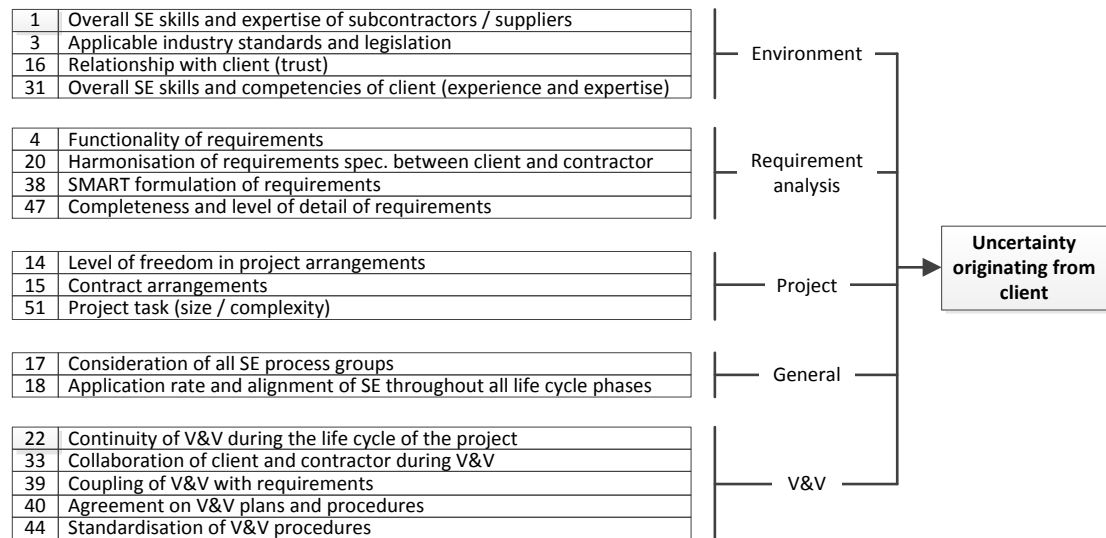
| 1 | Overall SE skills and expertise of subcontractors / suppliers |
|---|---|
| 3 | Applicable industry standards and legislation |
| 16 | Relationship with client (trust) |
| 31 | Overall SE skills and competencies of client (experience and expertise) |

Environment

| 4 | Functionality of requirements |
|---|---|
| 20 | Harmonisation of requirements spec. between client and contractor |
| 38 | SMART formulation of requirements |
| 47 | Completeness and level of detail of requirements |

Requirement analysis

| 14 | Level of freedom in project arrangements |
|---|---|
| 15 | Contract arrangements |
| 51 | Project task (size / complexity) |

Project

| 17 | Consideration of all SE process groups |
|---|---|
| 18 | Application rate and alignment of SE throughout all life cycle phases |

General

| 22 | Continuity of V&V during the life cycle of the project |
|---|---|
| 33 | Collaboration of client and contractor during V&V |
| 39 | Coupling of V&V with requirements |
| 40 | Agreement on V&V plans and procedures |
| 44 | Standardisation of V&V procedures |

V&V

Uncertainty originating from client